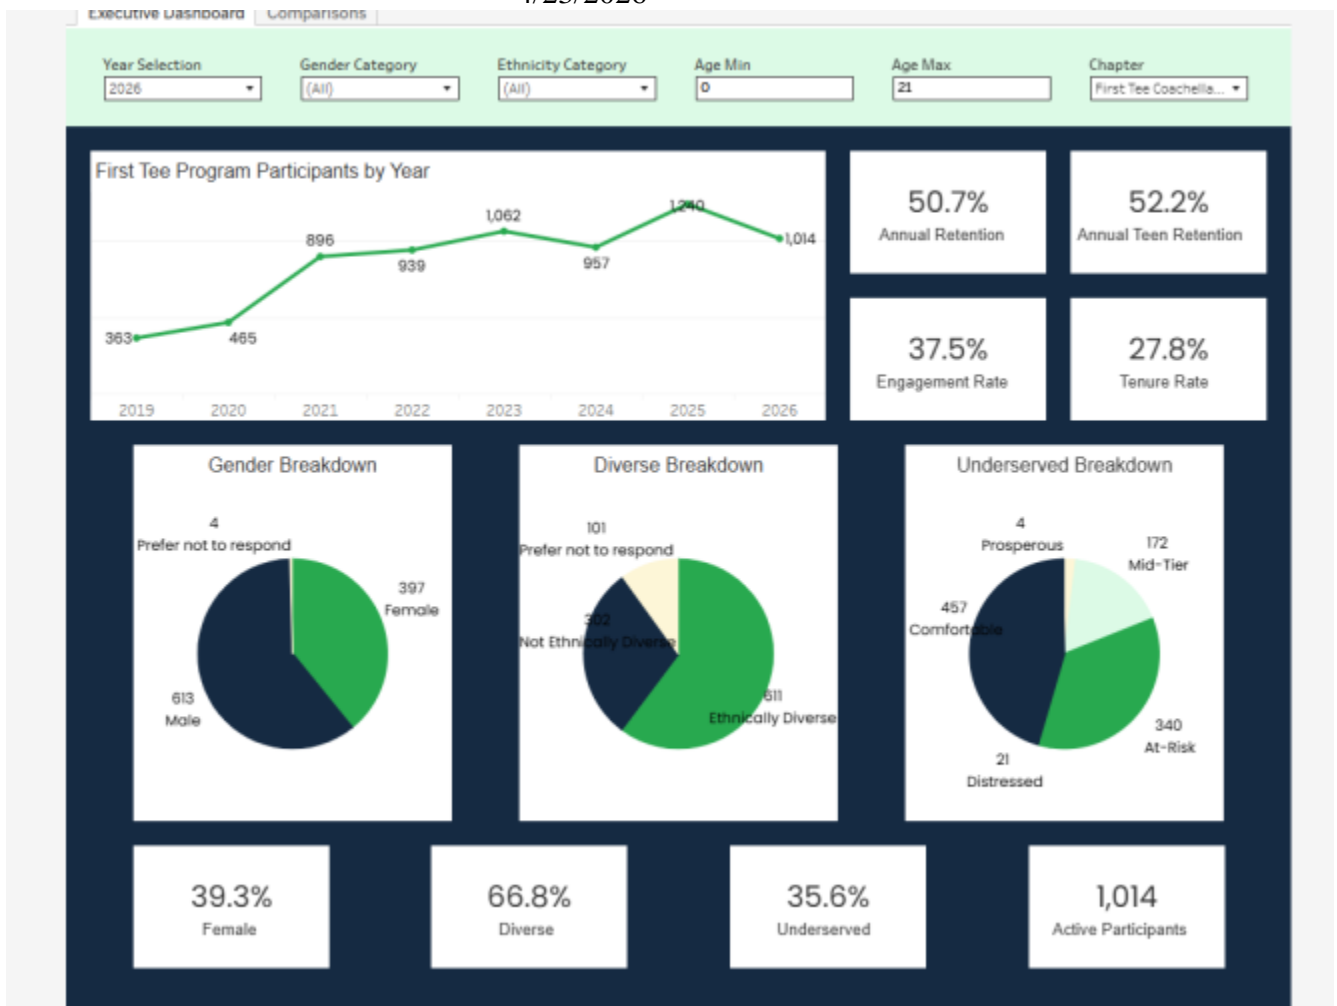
Executive Dashboard | Comparisons

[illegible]

Year Selection
2026

Gender Category
(All)

Ethnicity Category
(All)

Age Min
0

Age Max
21

Chapter
First Tee Coachella...

First Tee Program Participants by Year

363 465 896 939 1,062 957 1,240 1,014

2019 2020 2021 2022 2023 2024 2025 2026

50.7%
Annual Retention

52.2%
Annual Teen Retention

37.5%
Engagement Rate

27.8%
Tenure Rate

Gender Breakdown

4
Prefer not to respond

397
Female

613
Male

Diverse Breakdown

101
Prefer not to respond

302
Not Ethnically Diverse

611
Ethnically Diverse

Underserved Breakdown

4
Prosperous

172
Mid-Tier

457
Comfortable

340
At-Risk

21
Distressed

39.3%
Female

66.8%
Diverse

35.6%
Underserved

1,014
Active Participants